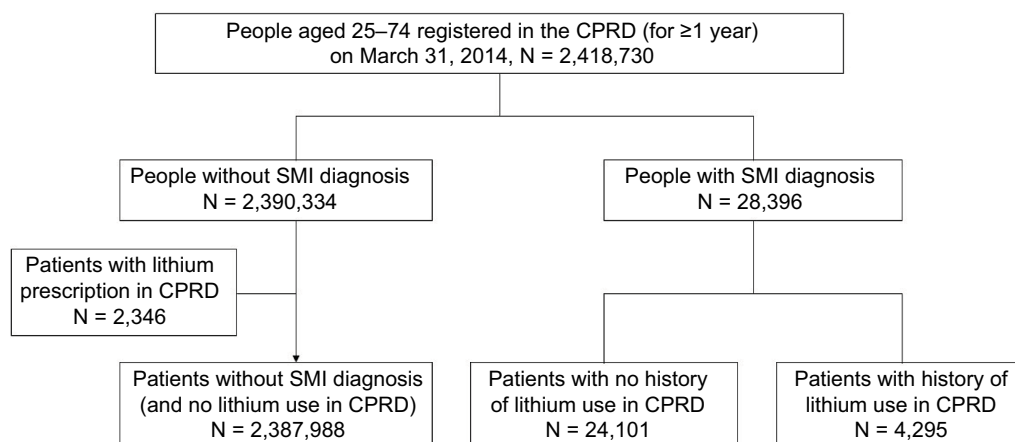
People aged 25–74 registered in the CPRD (for ≥1 year) on March 31, 2014, N = 2,418,730

People without SMI diagnosis N = 2,390,334

People with SMI diagnosis N = 28,396

Patients with lithium prescription in CPRD N = 2,346

Patients without SMI diagnosis (and no lithium use in CPRD) N = 2,387,988

Patients with no history of lithium use in CPRD N = 24,101

Patients with history of lithium use in CPRD N = 4,295